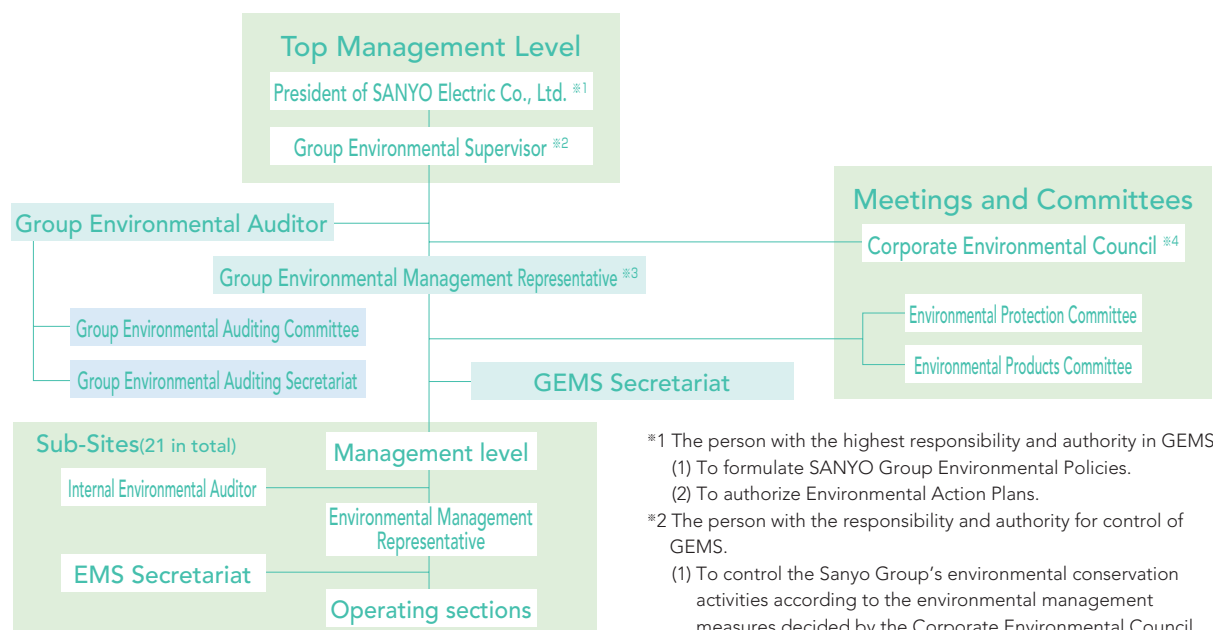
Top Management Level

President of SANYO Electric Co., Ltd. ※1

Group Environmental Supervisor ※2

Meetings and Committees

Corporate Environmental Council ※4

Group Environmental Auditor

Group Environmental Management Representative ※3

Group Environmental Auditing Committee

Group Environmental Auditing Secretariat

Environmental Protection Committee

Environmental Products Committee

GEMS Secretariat

Sub-Sites(21 in total)

Management level

Internal Environmental Auditor

Environmental Management Representative

EMS Secretariat

Operating sections

※1 The person with the highest responsibility and authority in GEMS
(1) To formulate SANYO Group Environmental Policies.
(2) To authorize Environmental Action Plans.
※2 The person with the responsibility and authority for control of GEMS.
(1) To control the Sanyo Group's environmental conservation activities according to the environmental management measures decided by the Corporate Environmental Council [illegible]